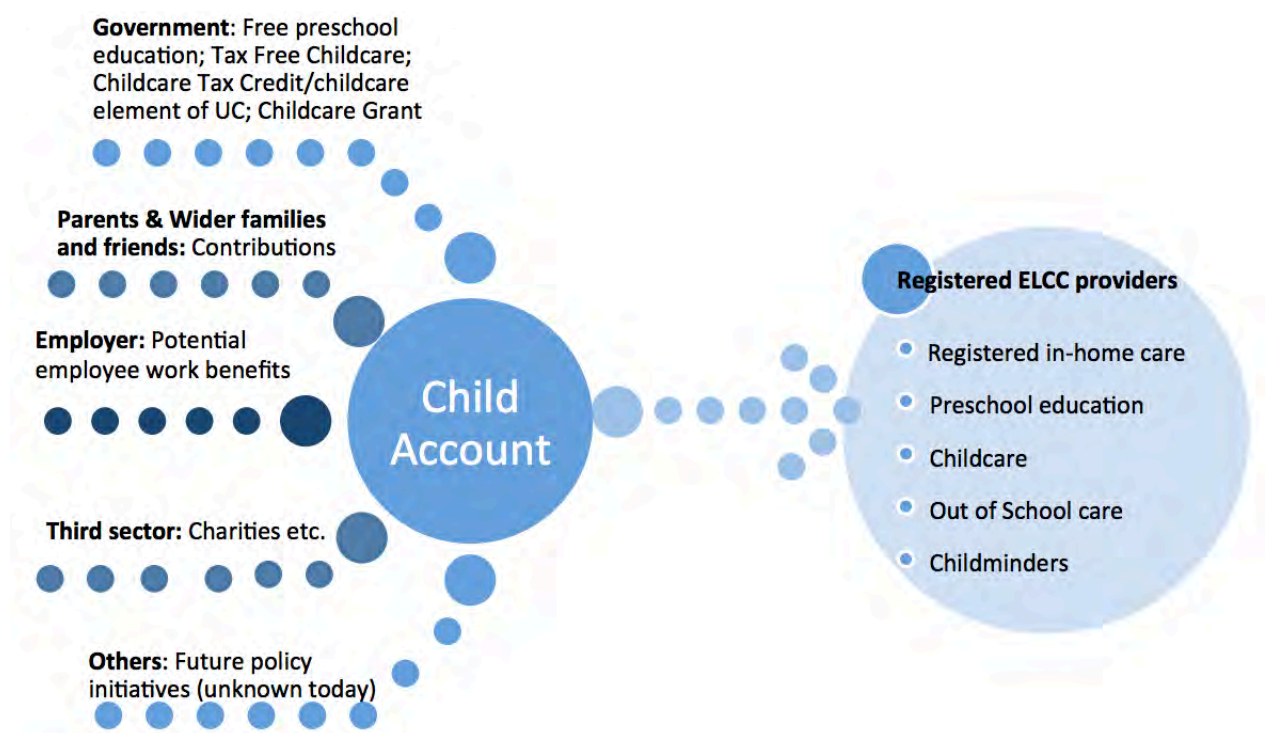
**Government**: Free preschool education; Tax Free Childcare; Childcare Tax Credit/childcare element of UC; Childcare Grant

**Parents & Wider families and friends:** Contributions

**Employer:** Potential employee work benefits

Child Account

**Third sector:** Charities etc.

**Others**: Future policy initiatives (unknown today)

**Registered ELCC providers**

- Registered in-home care
- Preschool education
- Childcare
- Out of School care
- Childminders